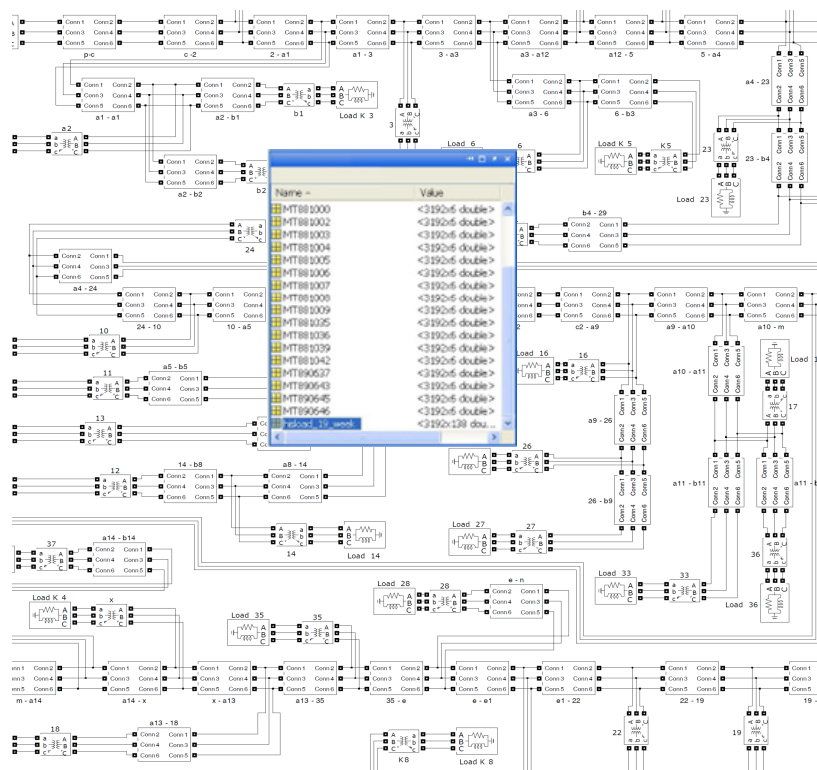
| Name | Value |
|---|---|
| MT881000 | <3192x6 double> |
| MT881002 | <3192x6 double> |
| MT881003 | <3192x6 double> |
| MT881004 | <3192x6 double> |
| MT881005 | <3192x6 double> |
| MT881006 | <3192x6 double> |
| MT881007 | <3192x6 double> |
| MT881008 | <3192x6 double> |
| MT881009 | <3192x6 double> |
| MT881035 | <3192x6 double> |
| MT881036 | <3192x6 double> |
| MT881039 | <3192x6 double> |
| MT881042 | <3192x6 double> |
| MT890637 | <3192x6 double> |
| MT890643 | <3192x6 double> |
| MT890645 | <3192x6 double> |
| MT890646 | <3192x6 double> |
| hsload_19_week | <3192x139 dou... |

p-c c-2 2-a1 a1-3 3-a3 a3-a12 a12-5 5-a4
a1-a1 a2-b1 b1 Load K 3 a3-6 6-b3 a4-23
a2 a2-b2 b2 Load 6 Load K 5 K5 23 23-b4 Load 23
b4-29 24 a4-24 24-10 10-a5 c2-a9 a9-a10 a10-m
10 a5-b5 11 Load 16 16 a10-a11 Load 17
13 a9-26 26 a11-b11 a11-b
12 14-b8 a8-14 26-b9 14 Load 14
Load 27 27 37 a14-b14 36 Load 33 33 Load 36
Load K 4 x Load 28 28 e-n
Load 35 35
m-a14 a14-x x-a13 a13-35 35-e e-e1 e1-22 22-19 19-
18 a13-18 22 19 K8 Load K 8

Conn 1 Conn 2 Conn 3 Conn 4 Conn 5 Conn 6
A B C a b c